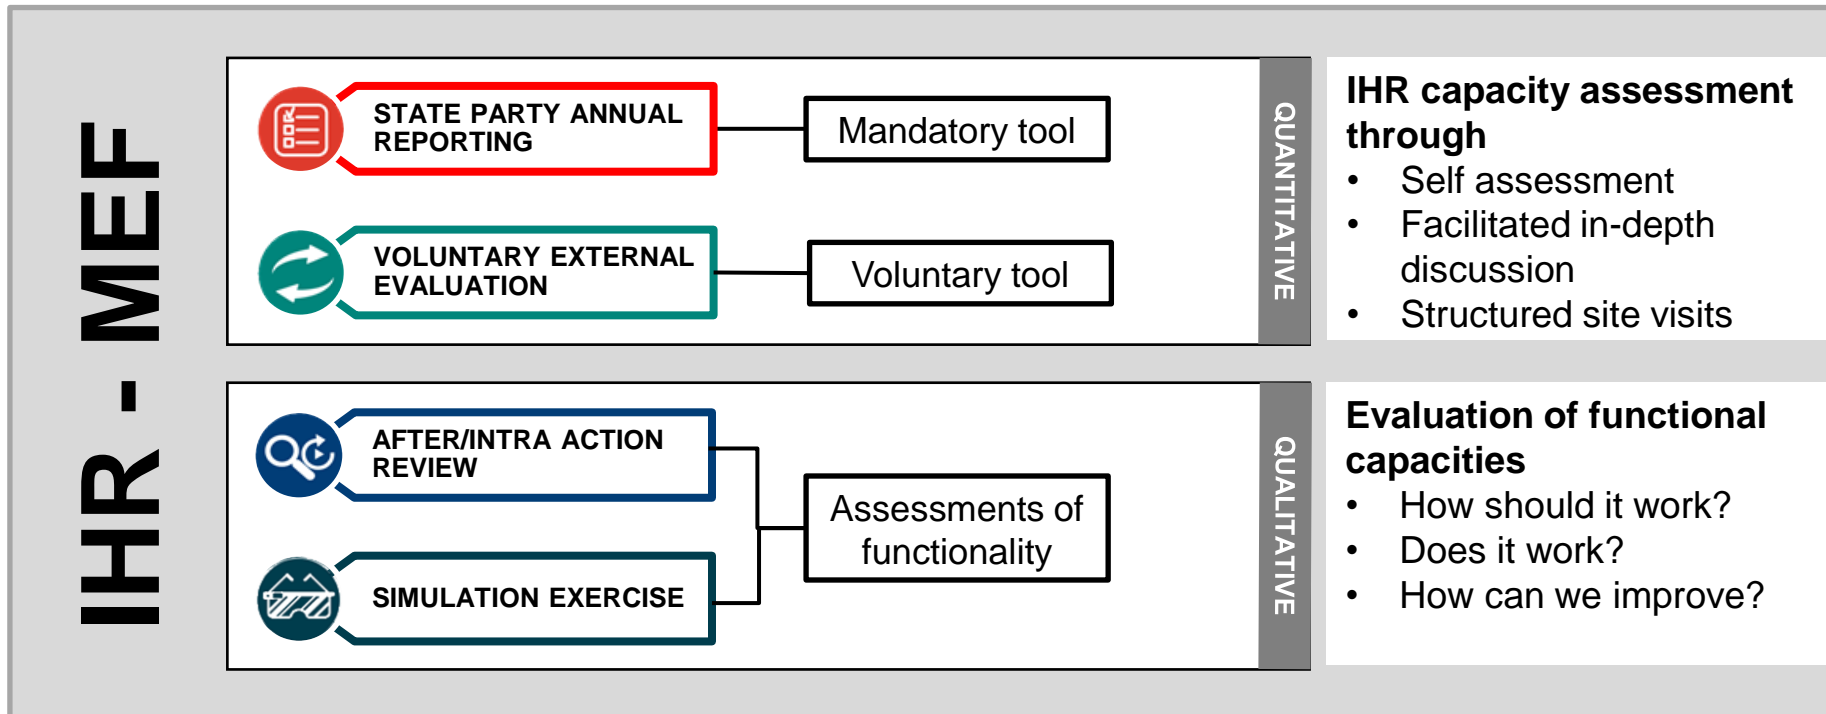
IHR - MEF

STATE PARTY ANNUAL REPORTING

Mandatory tool

VOLUNTARY EXTERNAL EVALUATION

Voluntary tool

QUANTITATIVE

IHR capacity assessment through
• Self assessment
• Facilitated in-depth discussion
• Structured site visits

AFTER/INTRA ACTION REVIEW

SIMULATION EXERCISE

Assessments of functionality

QUALITATIVE

Evaluation of functional capacities
• How should it work?
• Does it work?
• How can we improve?